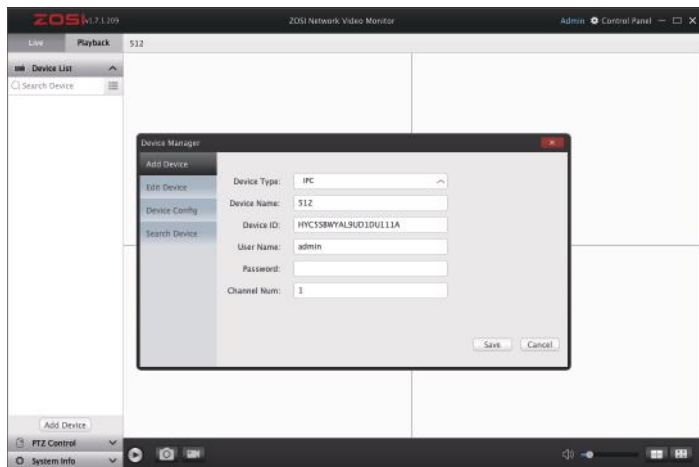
ZOSI v1.7.1.209

ZOSI Network Video Monitor

Admin Control Panel

Live Playback 512

Device List

Search Device

Device Manager

Add Device

Edit Device

Device Config

Search Device

Device Type: IPC

Device Name: 512

Device ID: HYCSS8WYAL9UD1DU111A

User Name: admin

Password:

Channel Num: 1

Save Cancel

Add Device

PTZ Control

System Info